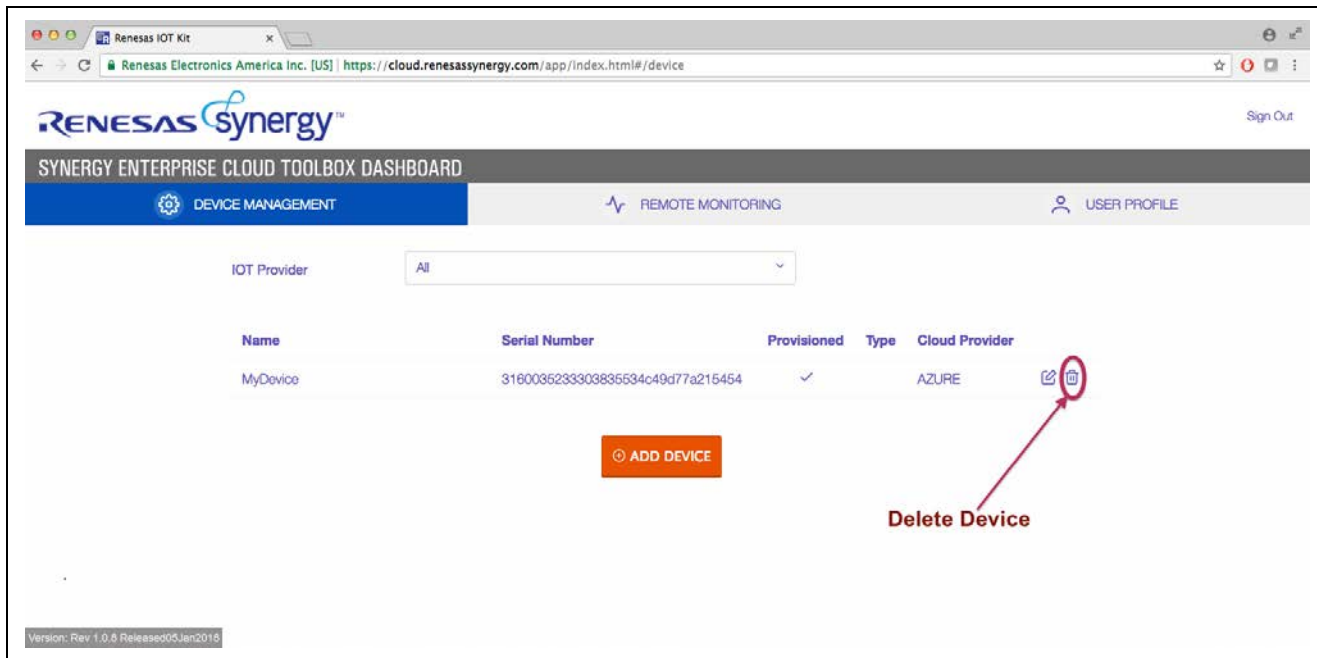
Renesas IOT Kit

Renesas Electronics America Inc. [US] | https://cloud.renesassynergy.com/app/index.html#/device

RENESAS Synergy™

Sign Out

SYNERGY ENTERPRISE CLOUD TOOLBOX DASHBOARD

DEVICE MANAGEMENT

REMOTE MONITORING

USER PROFILE

IOT Provider

All

| Name | Serial Number | Provisioned | Type | Cloud Provider |
|---|---|---|---|---|
| MyDevice | 316003523330383553 4c49d77a215454 | ✓ | | AZURE |

ADD DEVICE

Delete Device

Version: Rev 1.0.8 Released05Jan2018